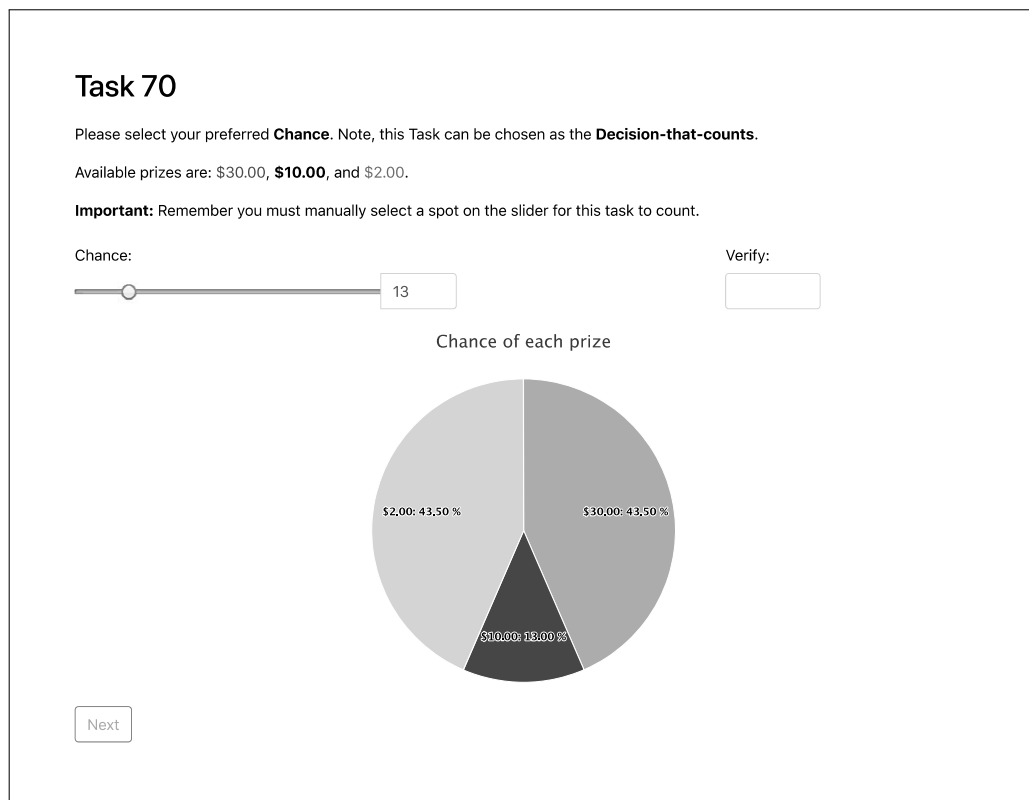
Task 70

Please select your preferred **Chance**. Note, this Task can be chosen as the **Decision-that-counts**.

Available prizes are: $30.00, **$10.00**, and $2.00.

**Important:** Remember you must manually select a spot on the slider for this task to count.

Chance:

13

Verify:

Chance of each prize

$2.00: 43.50 %

$30.00: 43.50 %

$10.00: 13.00 %

Next